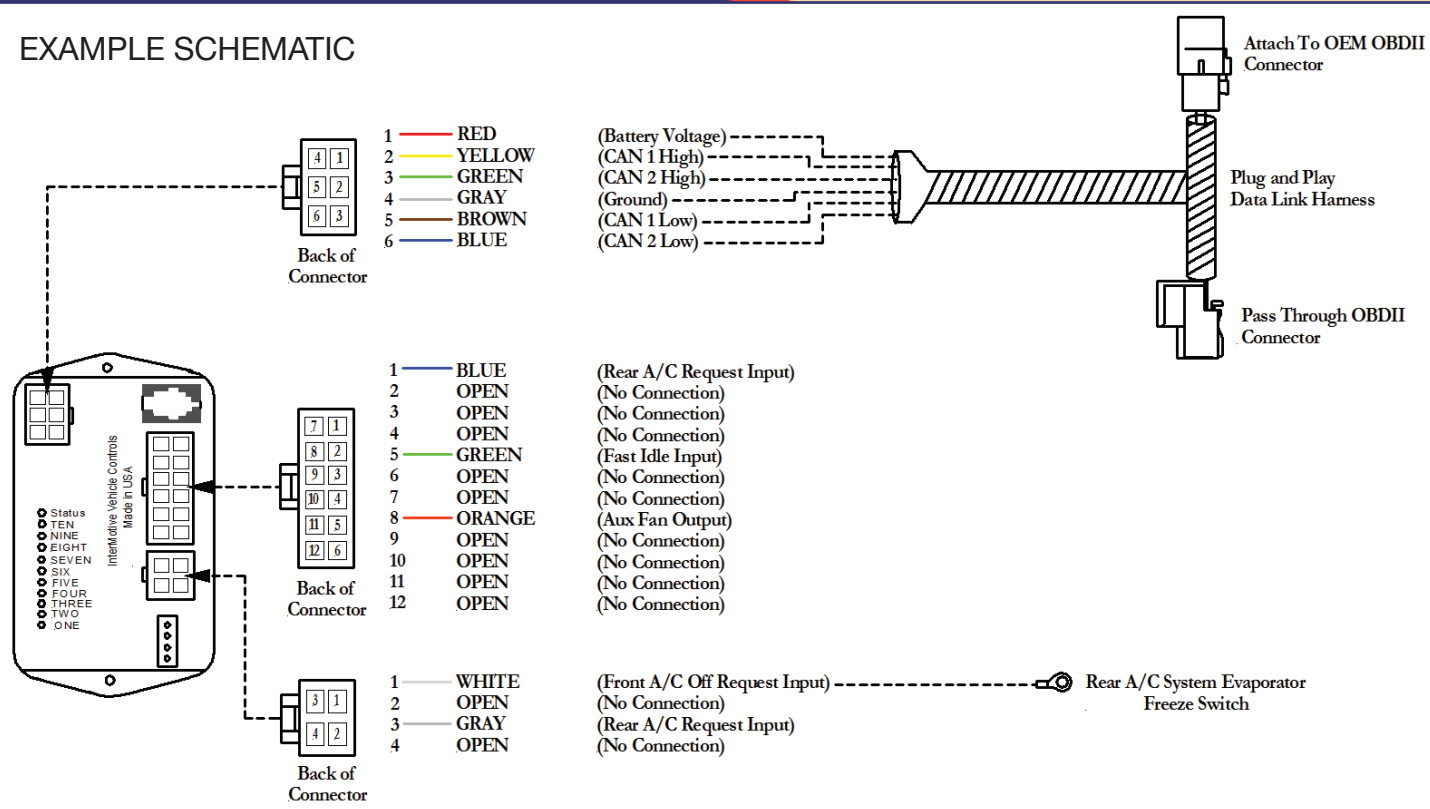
EXAMPLE SCHEMATIC

Attach To OEM OBDII Connector

| 4 | 1 |
|---|---|
| 5 | 2 |
| 6 | 3 |

Back of Connector

1 RED (Battery Voltage)
2 YELLOW (CAN 1 High)
3 GREEN (CAN 2 High)
4 GRAY (Ground)
5 BROWN (CAN 1 Low)
6 BLUE (CAN 2 Low)

Plug and Play Data Link Harness

Pass Through OBDII Connector

InterMotive Vehicle Controls
Made in USA

Status
TEN
NINE
EIGHT
SEVEN
SIX
FIVE
FOUR
THREE
TWO
ONE

| 7 | 1 |
|---|---|
| 8 | 2 |
| 9 | 3 |
| 10 | 4 |
| 11 | 5 |
| 12 | 6 |

Back of Connector

1 BLUE (Rear A/C Request Input)
2 OPEN (No Connection)
3 OPEN (No Connection)
4 OPEN (No Connection)
5 GREEN (Fast Idle Input)
6 OPEN (No Connection)
7 OPEN (No Connection)
8 ORANGE (Aux Fan Output)
9 OPEN (No Connection)
10 OPEN (No Connection)
11 OPEN (No Connection)
12 OPEN (No Connection)

| 3 | 1 |
|---|---|
| 4 | 2 |

Back of Connector

1 WHITE (Front A/C Off Request Input)
2 OPEN (No Connection)
3 GRAY (Rear A/C Request Input)
4 OPEN (No Connection)

Rear A/C System Evaporator Freeze Switch